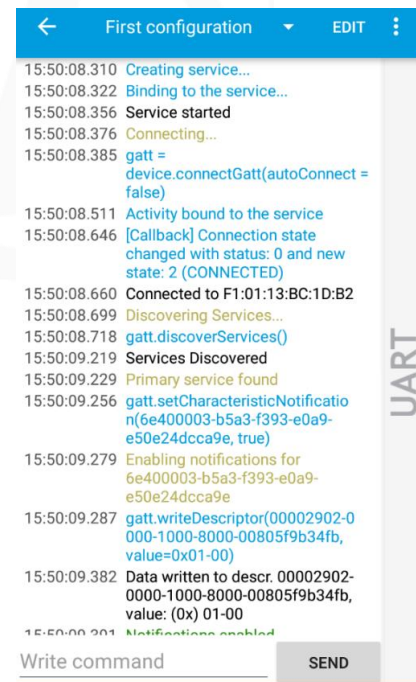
First configuration EDIT

15:50:08.310 Creating service...
15:50:08.322 Binding to the service...
15:50:08.356 Service started
15:50:08.376 Connecting...
15:50:08.385 gatt = device.connectGatt(autoConnect = false)
15:50:08.511 Activity bound to the service
15:50:08.646 [Callback] Connection state changed with status: 0 and new state: 2 (CONNECTED)
15:50:08.660 Connected to F1:01:13:BC:1D:B2
15:50:08.699 Discovering Services...
15:50:08.718 gatt.discoverServices()
15:50:09.219 Services Discovered
15:50:09.229 Primary service found
15:50:09.256 gatt.setCharacteristicNotification(6e400003-b5a3-f393-e0a9-e50e24dcca9e, true)
15:50:09.279 Enabling notifications for 6e400003-b5a3-f393-e0a9-e50e24dcca9e
15:50:09.287 gatt.writeDescriptor(00002902-0000-1000-8000-00805f9b34fb, value=0x01-00)
15:50:09.382 Data written to descr. 00002902-0000-1000-8000-00805f9b34fb, value: (0x) 01-00
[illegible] Notifications enabled

UART

Write command
SEND